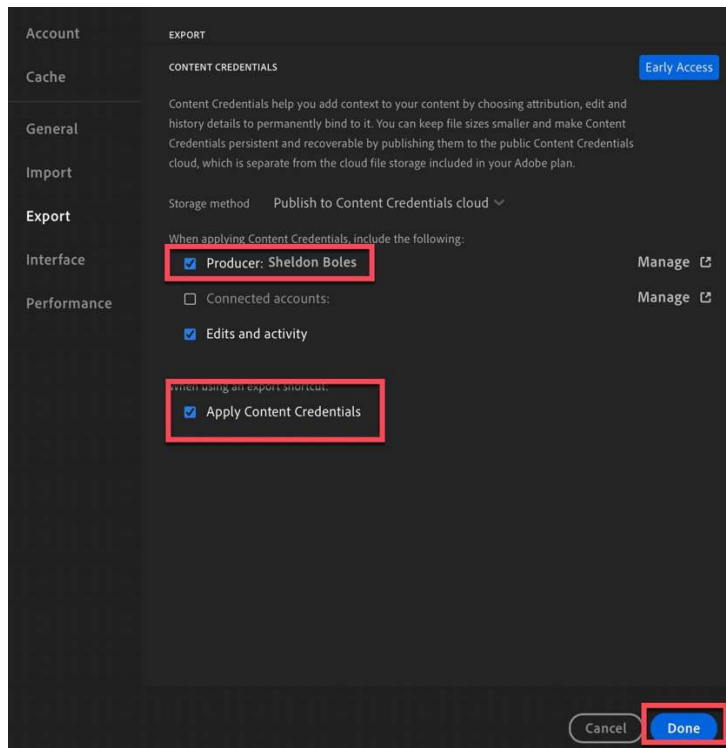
Account
Cache
General
Import
Export
Interface
Performance

EXPORT

CONTENT CREDENTIALS

Early Access

Content Credentials help you add context to your content by choosing attribution, edit and history details to permanently bind to it. You can keep file sizes smaller and make Content Credentials persistent and recoverable by publishing them to the public Content Credentials cloud, which is separate from the cloud file storage included in your Adobe plan.

Storage method Publish to Content Credentials cloud

When applying Content Credentials, include the following:

Producer: Sheldon Boles
Manage

Connected accounts:
Manage

Edits and activity

When using an export shortcut:

Apply Content Credentials

Cancel
Done